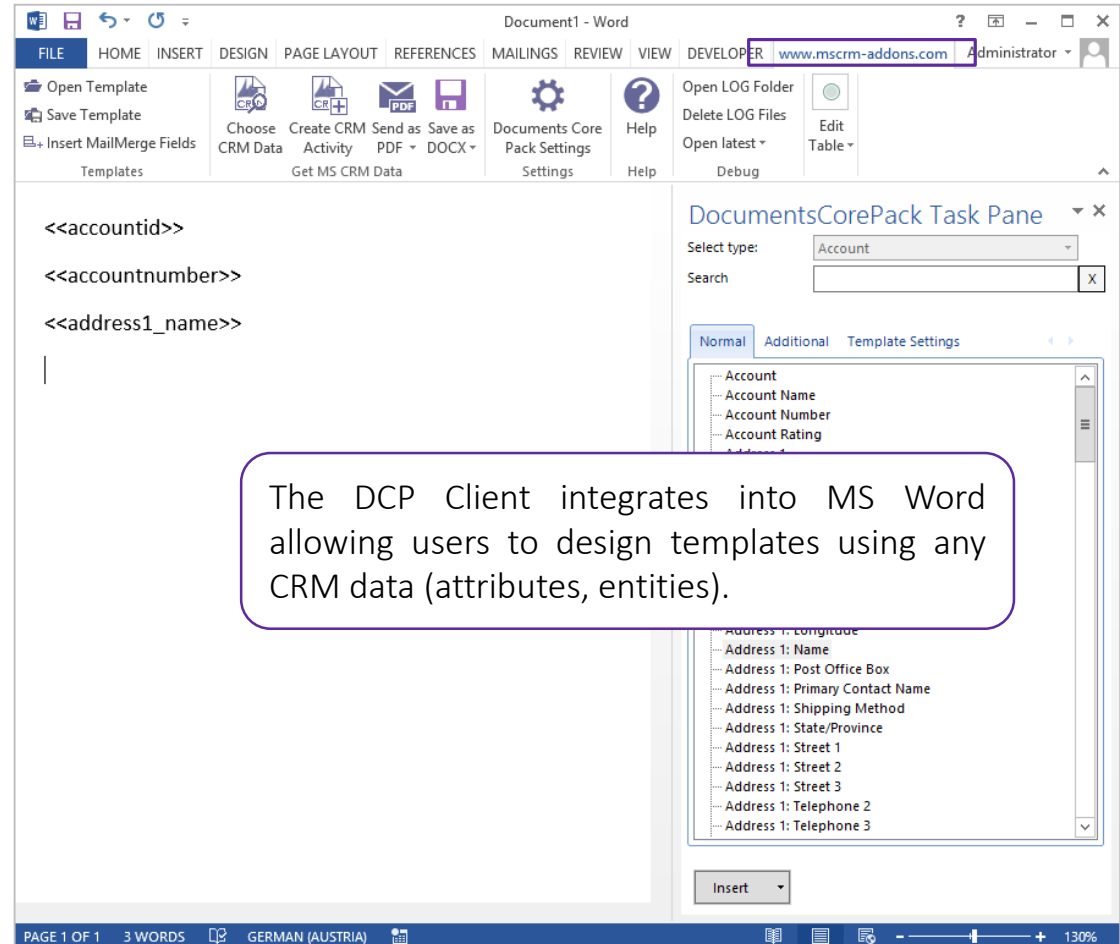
Document1 - Word

? — ☐ ✕

FILE HOME INSERT DESIGN PAGE LAYOUT REFERENCES MAILINGS REVIEW VIEW DEVELOPER www.mscrm-addons.com Administrator

Open Template
Save Template
Insert MailMerge Fields
Templates

Choose CRM Data
Create CRM Activity
Send as PDF
Save as DOCX
Get MS CRM Data

Documents Core Pack Settings
Settings

Help
Help

Open LOG Folder
Delete LOG Files
Open latest
Debug

Edit Table

<<accountid>>

<<accountnumber>>

<<address1_name>>

DocumentsCorePack Task Pane

Select type: Account

Search

X

Normal Additional Template Settings

Account
Account Name
Account Number
Account Rating
Address 1

The DCP Client integrates into MS Word allowing users to design templates using any CRM data (attributes, entities).

Address 1: Longitude
Address 1: Name
Address 1: Post Office Box
Address 1: Primary Contact Name
Address 1: Shipping Method
Address 1: State/Province
Address 1: Street 1
Address 1: Street 2
Address 1: Street 3
Address 1: Telephone 2
Address 1: Telephone 3

Insert

PAGE 1 OF 1 3 WORDS GERMAN (AUSTRIA) 130%